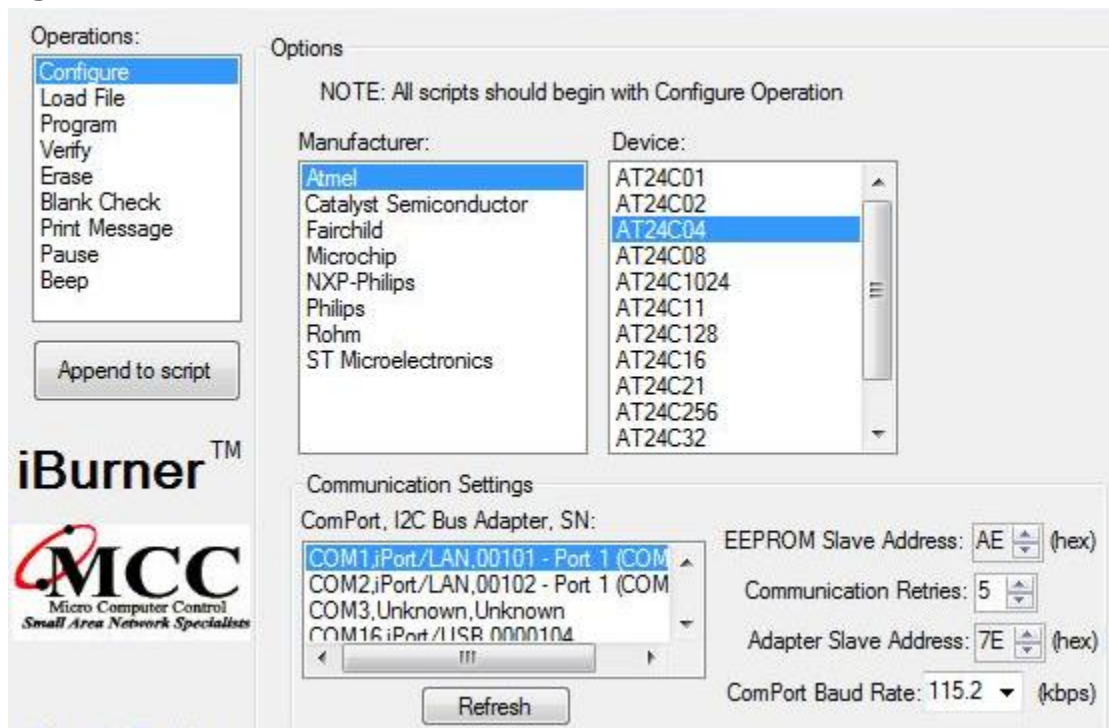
Operations:
Configure
Load File
Program
Verify
Erase
Blank Check
Print Message
Pause
Beep

Append to script

iBurner™

MCC
Micro Computer Control
Small Area Network Specialists

Options
NOTE: All scripts should begin with Configure Operation

Manufacturer:
Atmel
Catalyst Semiconductor
Fairchild
Microchip
NXP-Philips
Philips
Rohm
ST Microelectronics

Device:
AT24C01
AT24C02
AT24C04
AT24C08
AT24C1024
AT24C11
AT24C128
AT24C16
AT24C21
AT24C256
AT24C32

Communication Settings
ComPort, I2C Bus Adapter, SN:
COM1,iPort/LAN,00101 - Port 1 (COM
COM2,iPort/LAN,00102 - Port 1 (COM
COM3,Unknown,Unknown
COM16,iPort/USB,0000104

Refresh

EEPROM Slave Address: AE (hex)
Communication Retries: 5
Adapter Slave Address: 7E (hex)
ComPort Baud Rate: 115.2 (kbps)